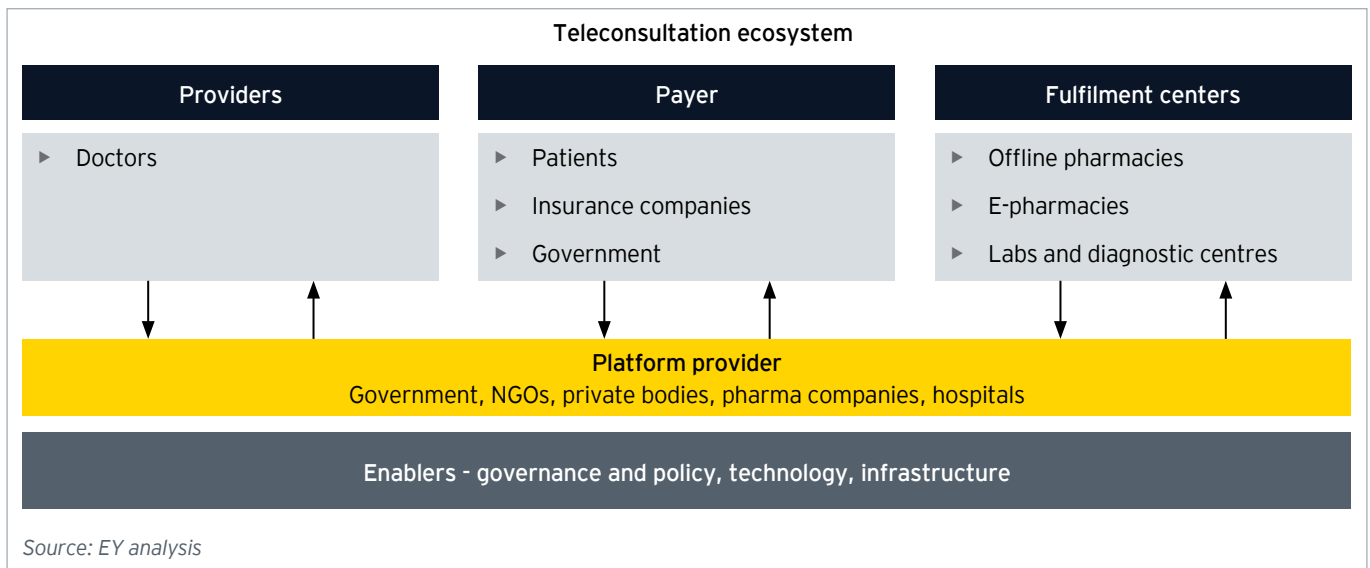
Teleconsultation ecosystem

Providers

- Doctors

Payer

- Patients
- Insurance companies
- Government

Fulfilment centers

- Offline pharmacies
- E-pharmacies
- Labs and diagnostic centres

Platform provider
Government, NGOs, private bodies, pharma companies, hospitals

Enablers - governance and policy, technology, infrastructure

Source: EY analysis